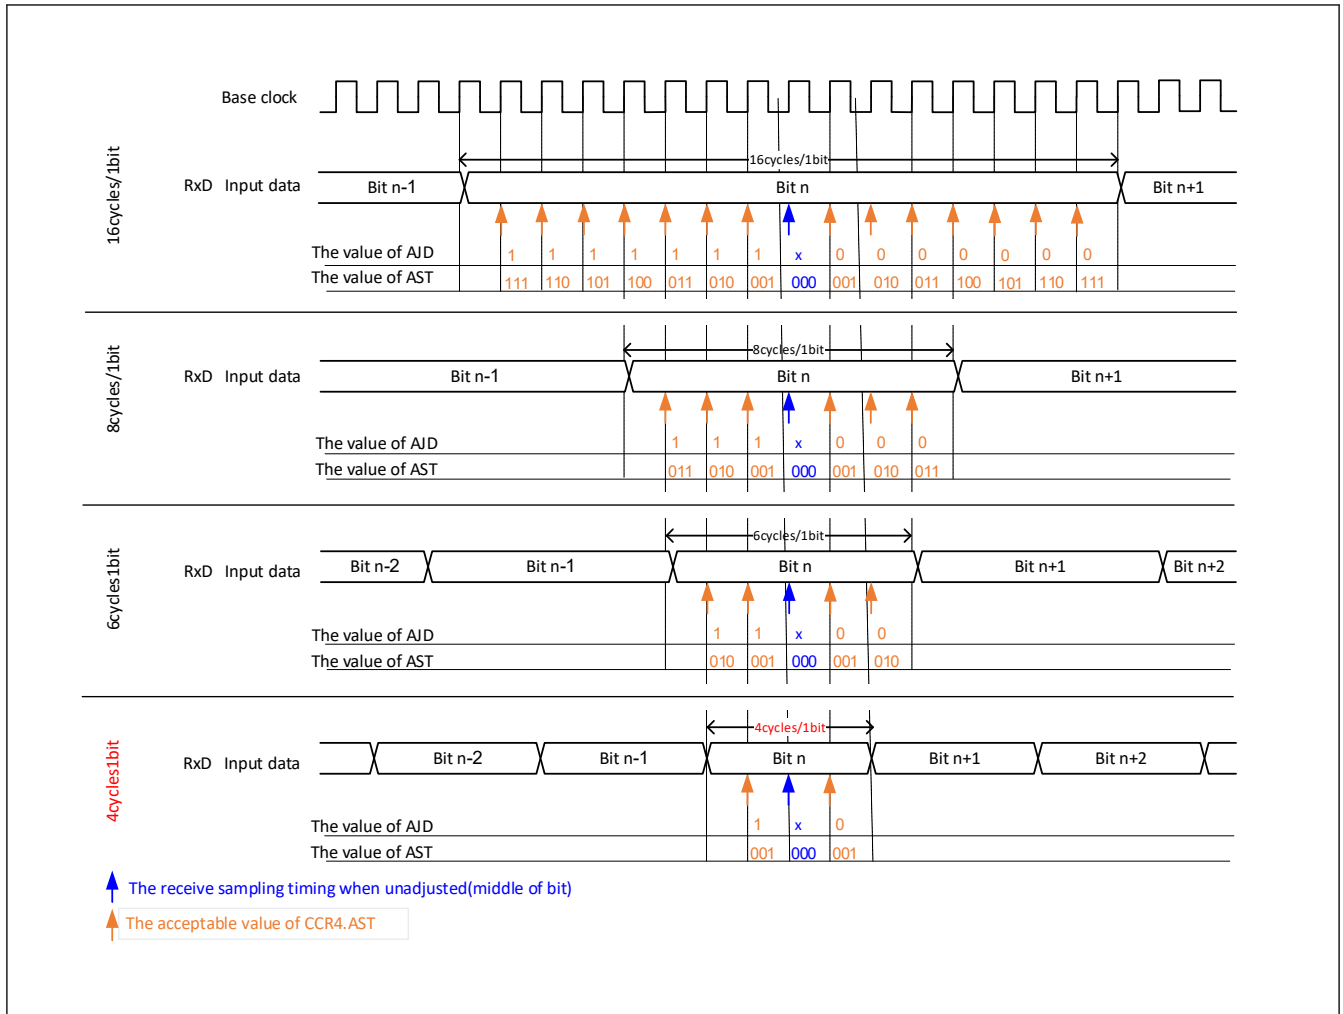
Base clock

16cycles/1bit

16cycles/1bit

RxD Input data

Bit n-1

Bit n

Bit n+1

The value of AJD

1 1 1 1 1 1 1 x 0 0 0 0 0 0 0

The value of AST

111 110 101 100 011 010 001 000 001 010 011 100 101 110 111

8cycles/1bit

8cycles/1bit

RxD Input data

Bit n-1

Bit n

Bit n+1

The value of AJD

1 1 1 x 0 0 0

The value of AST

011 010 001 000 001 010 011

6cycles1bit

6cycles/1bit

RxD Input data

Bit n-2

Bit n-1

Bit n

Bit n+1

Bit n+2

The value of AJD

1 1 x 0 0

The value of AST

010 001 000 001 010

4cycles1bit

4cycles/1bit

RxD Input data

Bit n-2

Bit n-1

Bit n

Bit n+1

Bit n+2

The value of AJD

1 x 0

The value of AST

001 000 001

The receive sampling timing when unadjusted(middle of bit)

The acceptable value of CCR4.AST